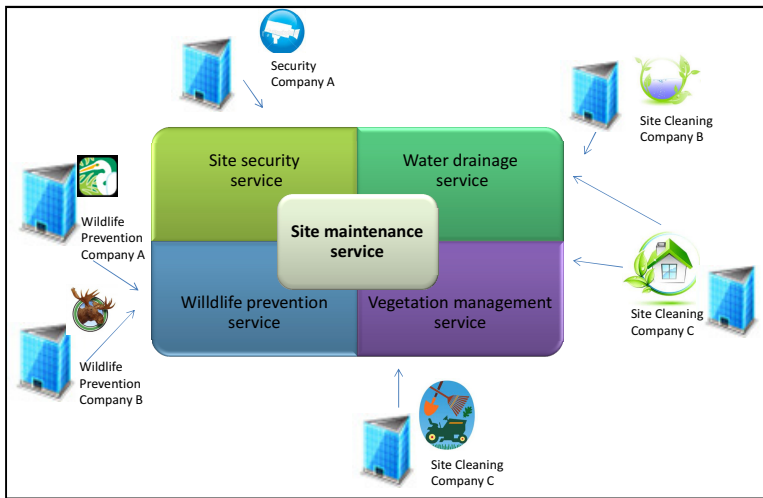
Security Company A

Site Cleaning Company B

Wildlife Prevention Company A

Site security service

Water drainage service

Site maintenance service

Willdlife prevention service

Vegetation management service

Wildlife Prevention Company B

Site Cleaning Company C

Site Cleaning Company C